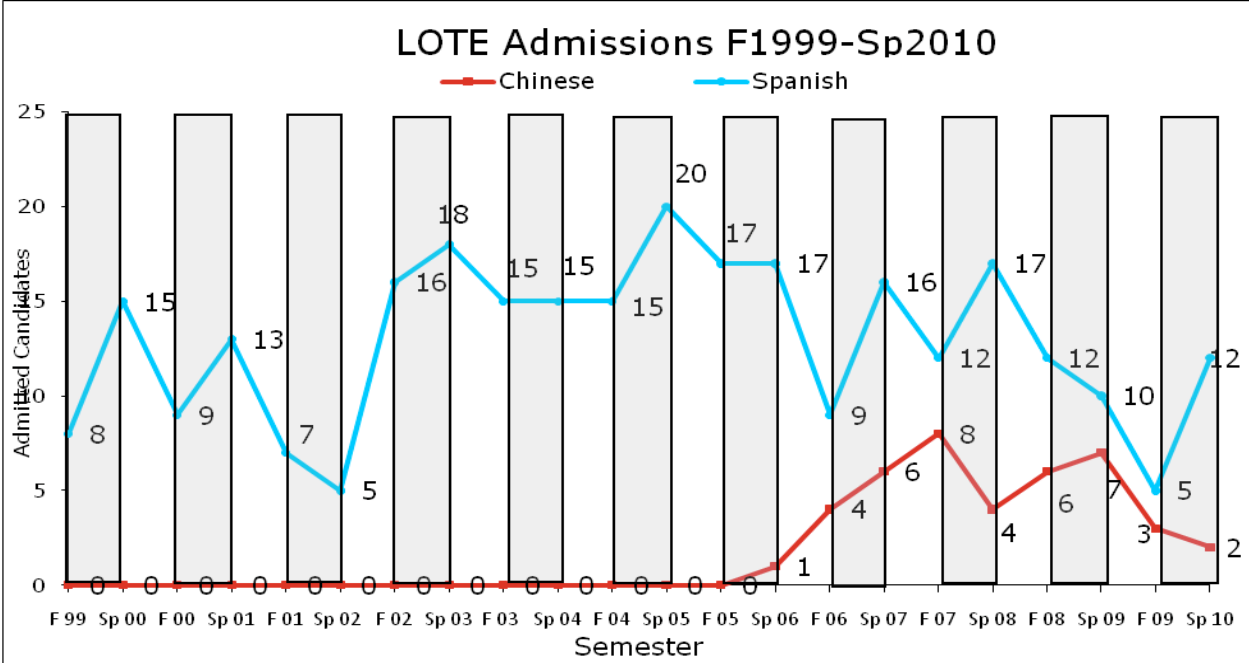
LOTE Admissions F1999-Sp2010

Chinese
Spanish

Admitted Candidates

25
20
15
10
5
0

8
15
9
13
7
5
16
18
15
15
15
20
17
17
9
16
12
17
12
10
5
12

0
0
0
0
0
0
0
0
0
0
0
0
0
1
4
6
8
4
6
7
3
2

F 99
Sp 00
F 00
Sp 01
F 01
Sp 02
F 02
Sp 03
F 03
Sp 04
F 04
Sp 05
F 05
Sp 06
F 06
Sp 07
F 07
Sp 08
F 08
Sp 09
F 09
Sp 10

Semester